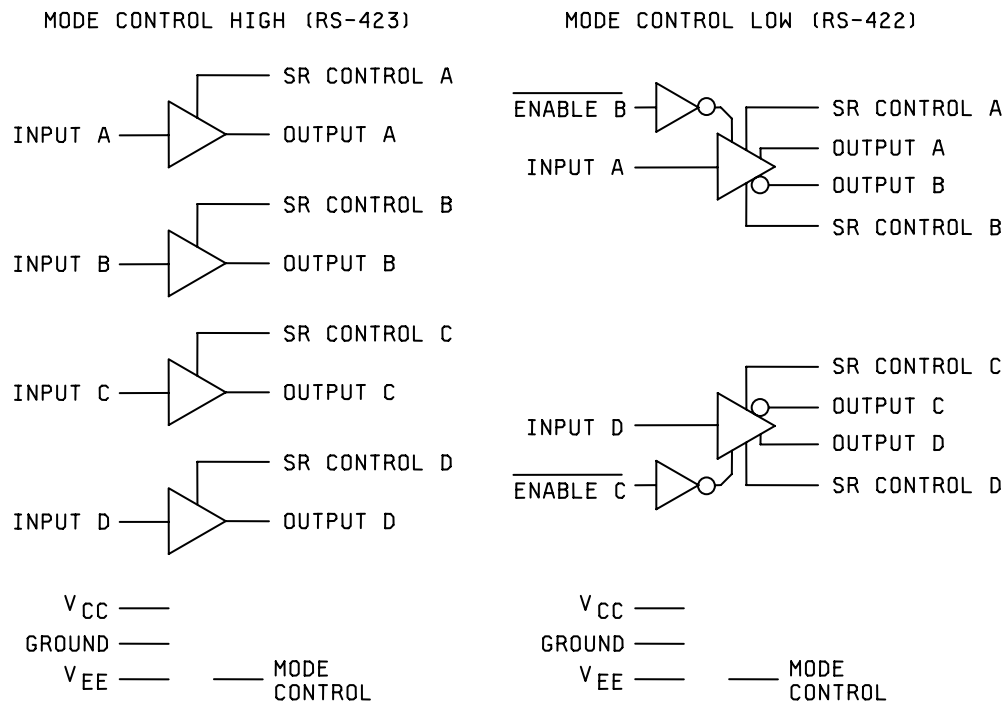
MODE CONTROL HIGH (RS-423)

SR CONTROL A
INPUT A
OUTPUT A

SR CONTROL B
INPUT B
OUTPUT B

SR CONTROL C
INPUT C
OUTPUT C

SR CONTROL D
INPUT D
OUTPUT D

$V_{CC}$
GROUND
$V_{EE}$
MODE CONTROL

MODE CONTROL LOW (RS-422)

$\overline{\text{ENABLE B}}$
SR CONTROL A
INPUT A
OUTPUT A
OUTPUT B
SR CONTROL B

SR CONTROL C
OUTPUT C
INPUT D
OUTPUT D
$\overline{\text{ENABLE C}}$
SR CONTROL D

$V_{CC}$
GROUND
$V_{EE}$
MODE CONTROL